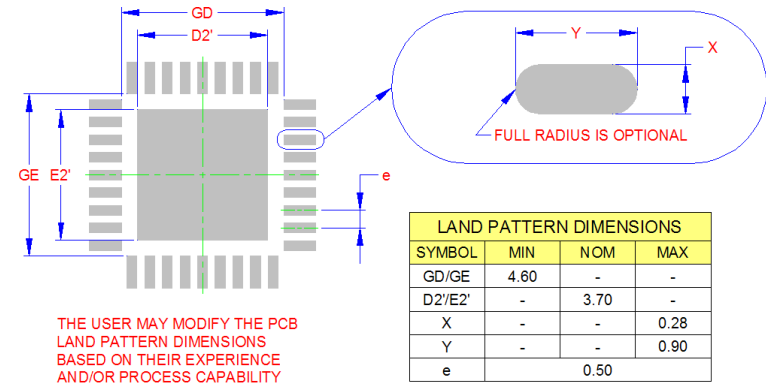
GD

D2'

GE

E2'

e

Y

X

FULL RADIUS IS OPTIONAL

THE USER MAY MODIFY THE PCB LAND PATTERN DIMENSIONS BASED ON THEIR EXPERIENCE AND/OR PROCESS CAPABILITY

| LAND PATTERN DIMENSIONS | | | |
|---|---|---|---|
| SYMBOL | MIN | NOM | MAX |
| GD/GE | 4.60 | - | - |
| D2'/E2' | - | 3.70 | - |
| X | - | - | 0.28 |
| Y | - | - | 0.90 |
| e | | 0.50 | |